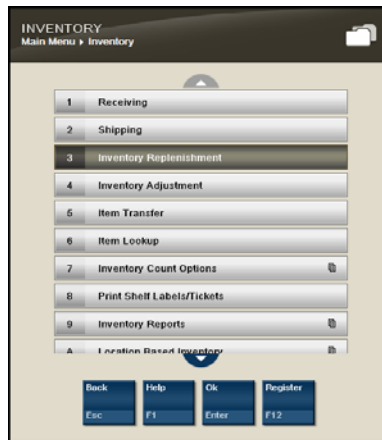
INVENTORY
Main Menu ▸ Inventory

1 Receiving
2 Shipping
3 Inventory Replenishment
4 Inventory Adjustment
5 Item Transfer
6 Item Lookup
7 Inventory Count Options
8 Print Shelf Labels/Tickets
9 Inventory Reports
A Location Based Inventory

Back Esc
Help F1
Ok Enter
Register F12